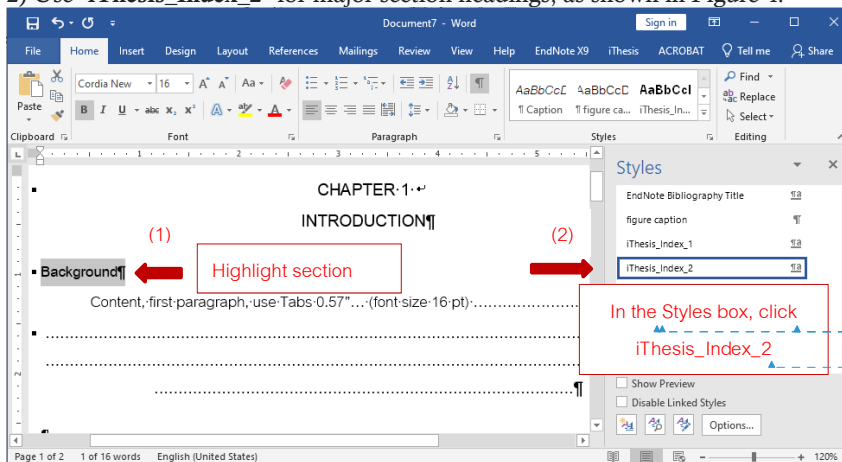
2) Use "iThesis_Index_2" for major section headings, as shown in Figure 1.

Document7 - Word

Sign in

File Home Insert Design Layout References Mailings Review View Help EndNote X9 iThesis ACROBAT Tell me Share

Cordia New 16

Paste

Clipboard Font Paragraph Styles Editing

AaBbCcDd AaBbCcDd AaBbCcI
¶ Caption ¶ figure ca... iThesis_In...

Find
Replace
Select

CHAPTER·1·↵

INTRODUCTION¶

(1)

(2)

Background¶

Highlight section

Content,·first·paragraph,·use·Tabs·0.57"…·(font·size·16·pt)·……………………

……………………………………………………………………………………

……………………………………………………………………………………

……………………………………………………¶

Styles

EndNote Bibliography Title

figure caption

iThesis_Index_1

iThesis_Index_2

In the Styles box, click

iThesis_Index_2

Show Preview

Disable Linked Styles

Options...

Page 1 of 2 1 of 16 words English (United States) 120%